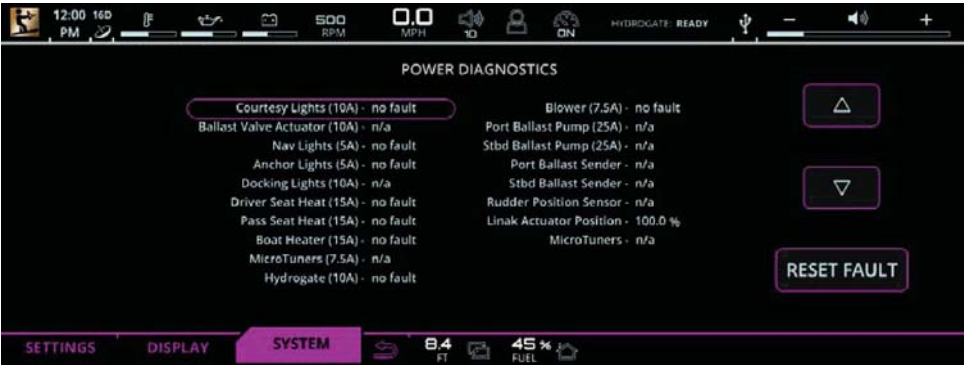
12:00 PM 16D

500 RPM

0.0 MPH

10

ON

HYDROGATE: READY

POWER DIAGNOSTICS

Courtesy Lights (10A) - no fault
Ballast Valve Actuator (10A) - n/a
Nav Lights (5A) - no fault
Anchor Lights (5A) - no fault
Docking Lights (10A) - n/a
Driver Seat Heat (15A) - no fault
Pass Seat Heat (15A) - no fault
Boat Heater (15A) - no fault
MicroTuners (7.5A) - n/a
Hydrogate (10A) - no fault

Blower (7.5A) - no fault
Port Ballast Pump (25A) - n/a
Stbd Ballast Pump (25A) - n/a
Port Ballast Sender - n/a
Stbd Ballast Sender - n/a
Rudder Position Sensor - n/a
Linak Actuator Position - 100.0 %
MicroTuners - n/a

RESET FAULT

SETTINGS DISPLAY SYSTEM

8.4 FT

45 % FUEL